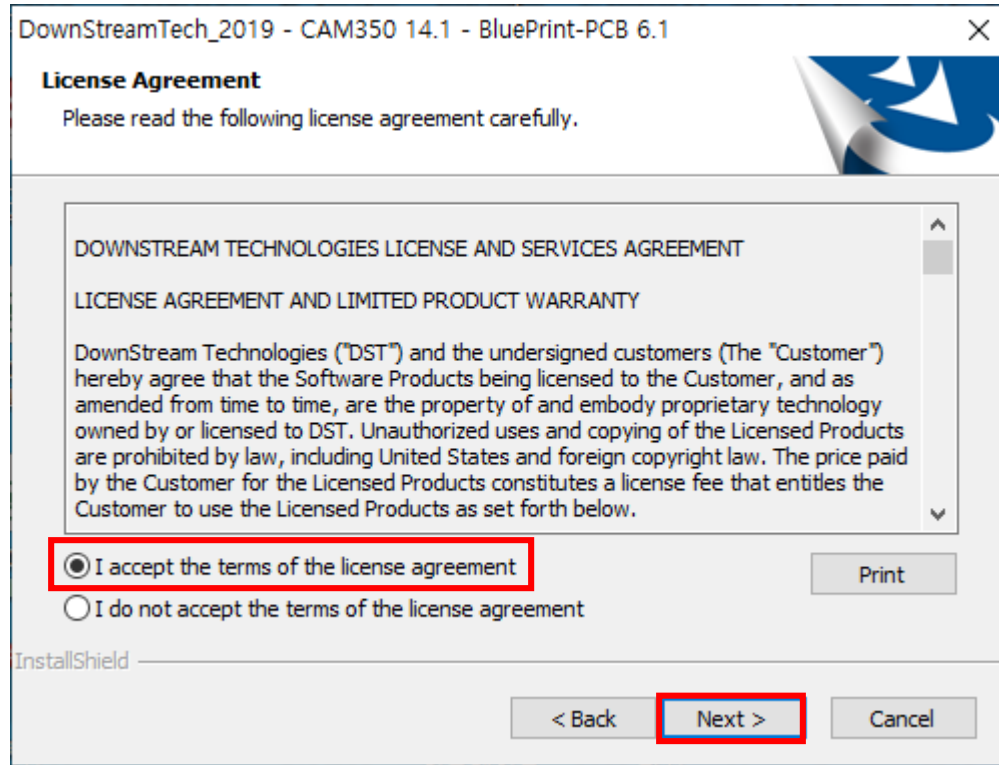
DownStreamTech_2019 - CAM350 14.1 - BluePrint-PCB 6.1

License Agreement

Please read the following license agreement carefully.

DOWNSTREAM TECHNOLOGIES LICENSE AND SERVICES AGREEMENT

LICENSE AGREEMENT AND LIMITED PRODUCT WARRANTY

DownStream Technologies ("DST") and the undersigned customers (The "Customer") hereby agree that the Software Products being licensed to the Customer, and as amended from time to time, are the property of and embody proprietary technology owned by or licensed to DST. Unauthorized uses and copying of the Licensed Products are prohibited by law, including United States and foreign copyright law. The price paid by the Customer for the Licensed Products constitutes a license fee that entitles the Customer to use the Licensed Products as set forth below.

I accept the terms of the license agreement

Print

I do not accept the terms of the license agreement

InstallShield

< Back

Next >

Cancel